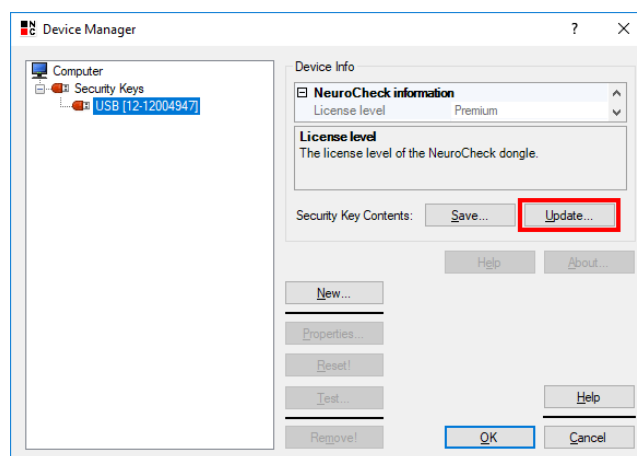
Device Manager

?

Computer
Security Keys
USB [12-12004947]

Device Info

NeuroCheck information
License level Premium

License level
The license level of the NeuroCheck dongle.

Security Key Contents: Save... Update...

Help About...

New...

Properties...

Reset!

Test...

Remove!

Help

OK Cancel